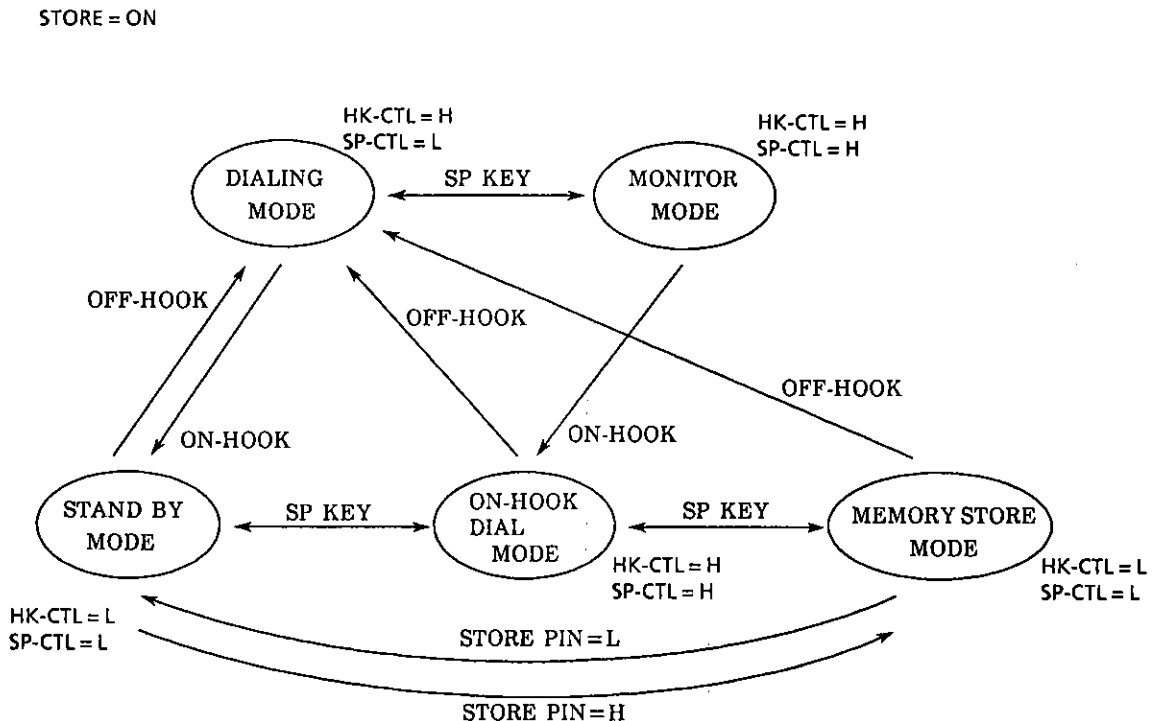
STORE = ON

HK-CTL = H
SP-CTL = L

DIALING MODE

SP KEY

MONITOR MODE

HK-CTL = H
SP-CTL = H

OFF-HOOK

OFF-HOOK

OFF-HOOK

ON-HOOK

ON-HOOK

STAND BY MODE

SP KEY

ON-HOOK DIAL MODE

SP KEY

MEMORY STORE MODE

HK-CTL = H
SP-CTL = H

HK-CTL = L
SP-CTL = L

HK-CTL = L
SP-CTL = L

STORE PIN = L

STORE PIN = H